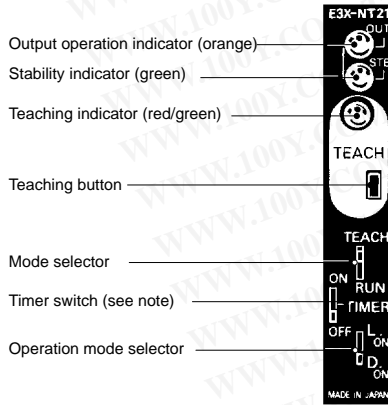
Output operation indicator (orange)
Stability indicator (green)
Teaching indicator (red/green)
Teaching button
Mode selector
Timer switch (see note)
Operation mode selector

E3X-NT21
OUT
STB
TEACH
TEACH
RUN
ON
TIMER
OFF
L. ON
D. ON
MADE IN JAPAN

WWW.100Y.C